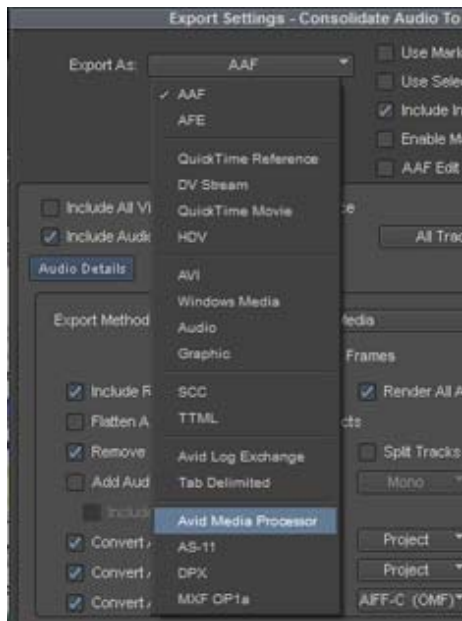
Export Settings - Consolidate Audio To

Export As: AAF

Use Mark
Use Sele
Include I
Enable M
AAF Edit

✓ AAF
AFE
QuickTime Reference
DV Stream
QuickTime Movie
HDV
AVI
Windows Media
Audio
Graphic
SCC
TTML
Avid Log Exchange
Tab Delimited
Avid Media Processor
AS-11
DPX
MXF OP1a

Include All Vi
Include Audi
ce
All Trac

Audio Details

Export Method
edia
Frames

Include R
Render All A
Flatten A
cts
Remove
Split Tracks
Add Aud
Mono
Includ
Convert
Project
Convert
Project
Convert
AIFF-C (OMF)